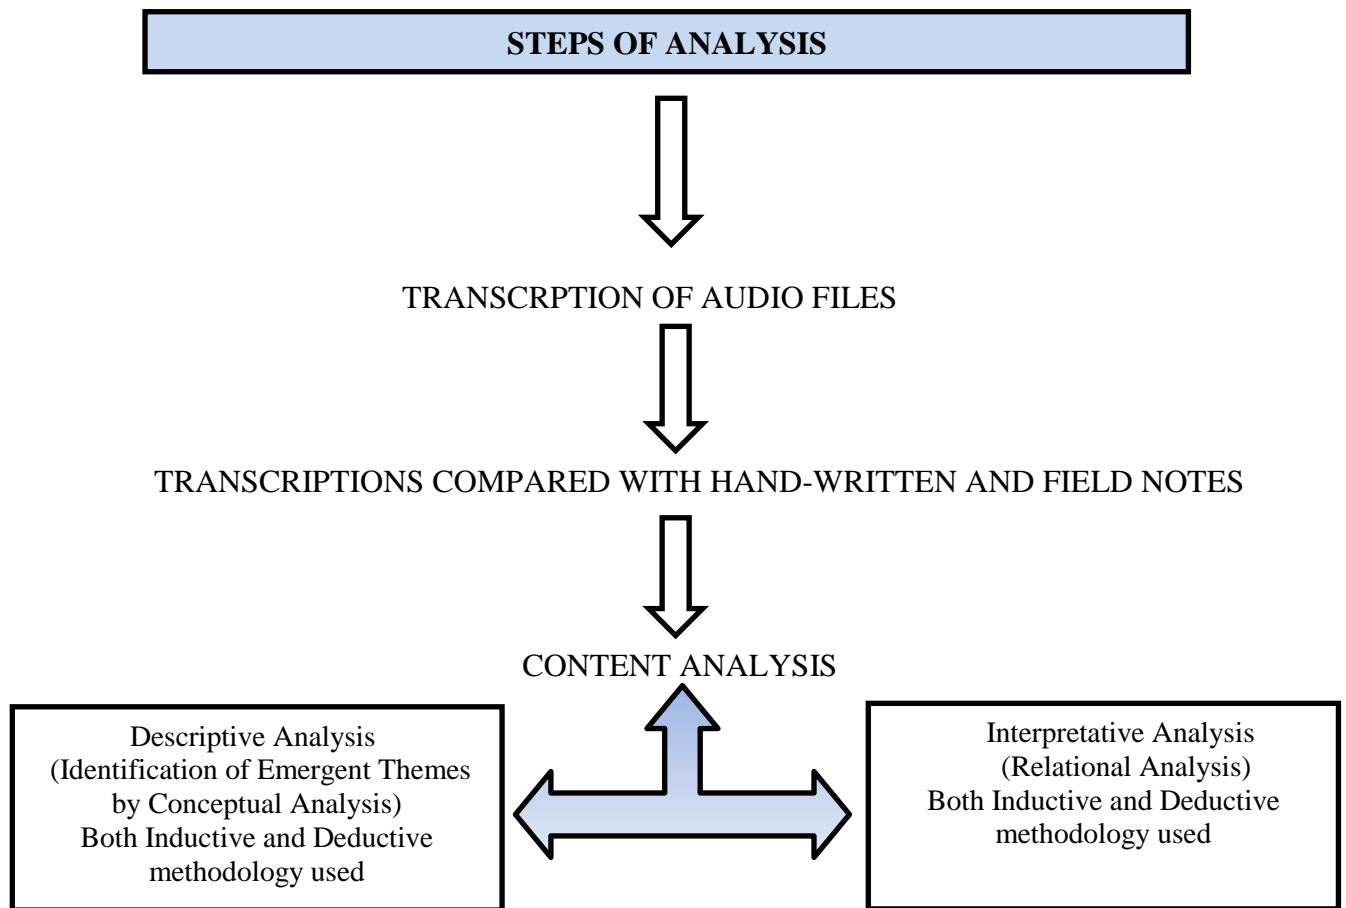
STEPS OF ANALYSIS

TRANSCRPTION OF AUDIO FILES

TRANSCRIPTIONS COMPARED WITH HAND-WRITTEN AND FIELD NOTES

CONTENT ANALYSIS

Descriptive Analysis
(Identification of Emergent Themes by Conceptual Analysis)
Both Inductive and Deductive methodology used

Interpretative Analysis
(Relational Analysis)
Both Inductive and Deductive methodology used